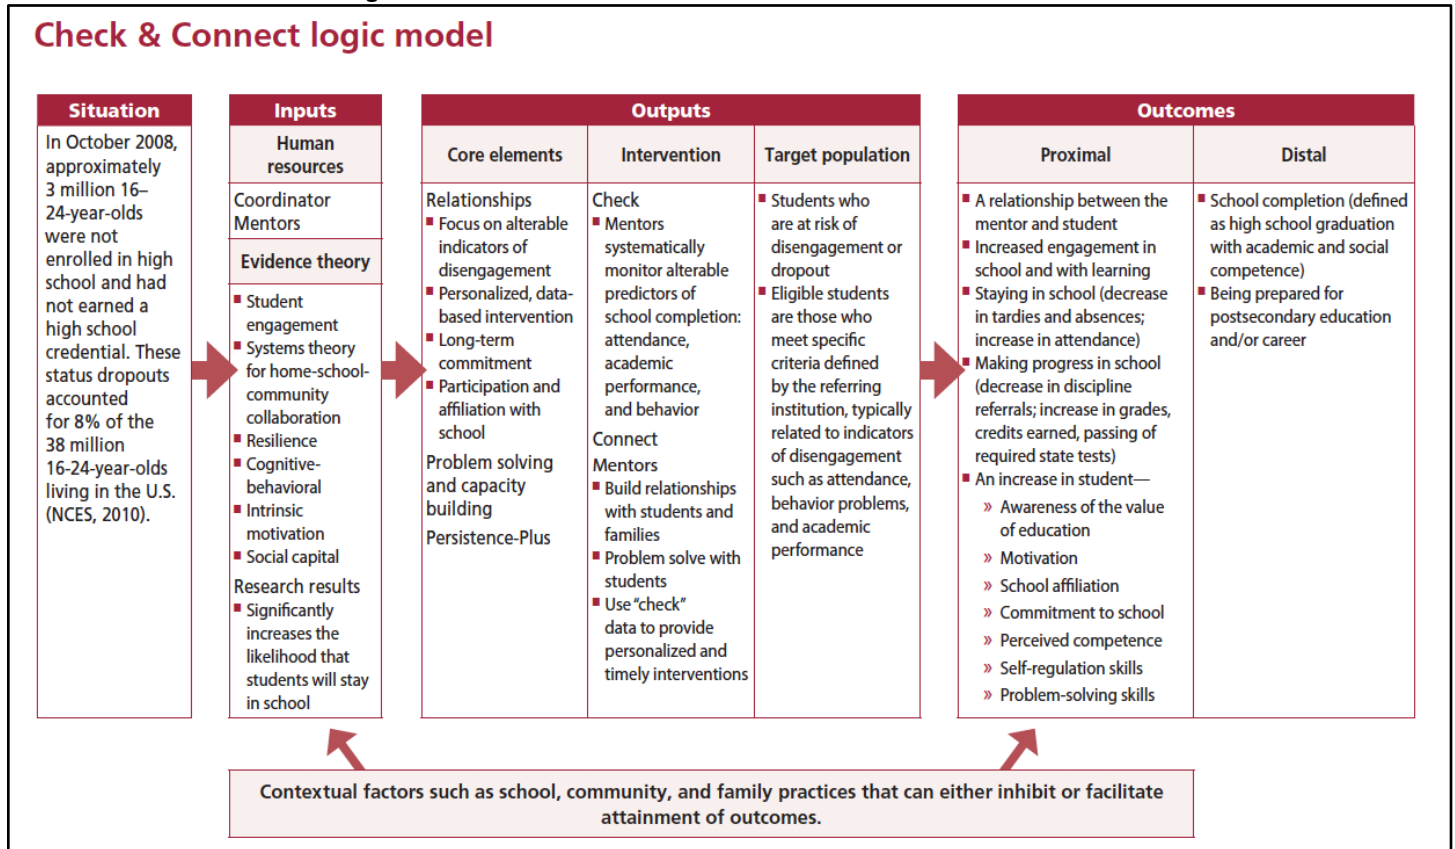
Check & Connect logic model

Situation

In October 2008, approximately 3 million 16–24-year-olds were not enrolled in high school and had not earned a high school credential. These status dropouts accounted for 8% of the 38 million 16-24-year-olds living in the U.S. (NCES, 2010).

Inputs

Human resources

Coordinator
Mentors

Evidence theory

- Student engagement
- Systems theory for home-school-community collaboration
- Resilience
- Cognitive-behavioral
- Intrinsic motivation
- Social capital

Research results

- Significantly increases the likelihood that students will stay in school

Outputs

Core elements

Relationships
- Focus on alterable indicators of disengagement
- Personalized, data-based intervention
- Long-term commitment
- Participation and affiliation with school

Problem solving and capacity building

Persistence-Plus

Intervention

Check
- Mentors systematically monitor alterable predictors of school completion: attendance, academic performance, and behavior

Connect

Mentors
- Build relationships with students and families
- Problem solve with students
- Use "check" data to provide personalized and timely interventions

Target population

- Students who are at risk of disengagement or dropout
- Eligible students are those who meet specific criteria defined by the referring institution, typically related to indicators of disengagement such as attendance, behavior problems, and academic performance

Outcomes

Proximal

- A relationship between the mentor and student
- Increased engagement in school and with learning
- Staying in school (decrease in tardies and absences; increase in attendance)
- Making progress in school (decrease in discipline referrals; increase in grades, credits earned, passing of required state tests)
- An increase in student—
 » Awareness of the value of education
 » Motivation
 » School affiliation
 » Commitment to school
 » Perceived competence
 » Self-regulation skills
 » Problem-solving skills

Distal

- School completion (defined as high school graduation with academic and social competence)
- Being prepared for postsecondary education and/or career

Contextual factors such as school, community, and family practices that can either inhibit or facilitate attainment of outcomes.